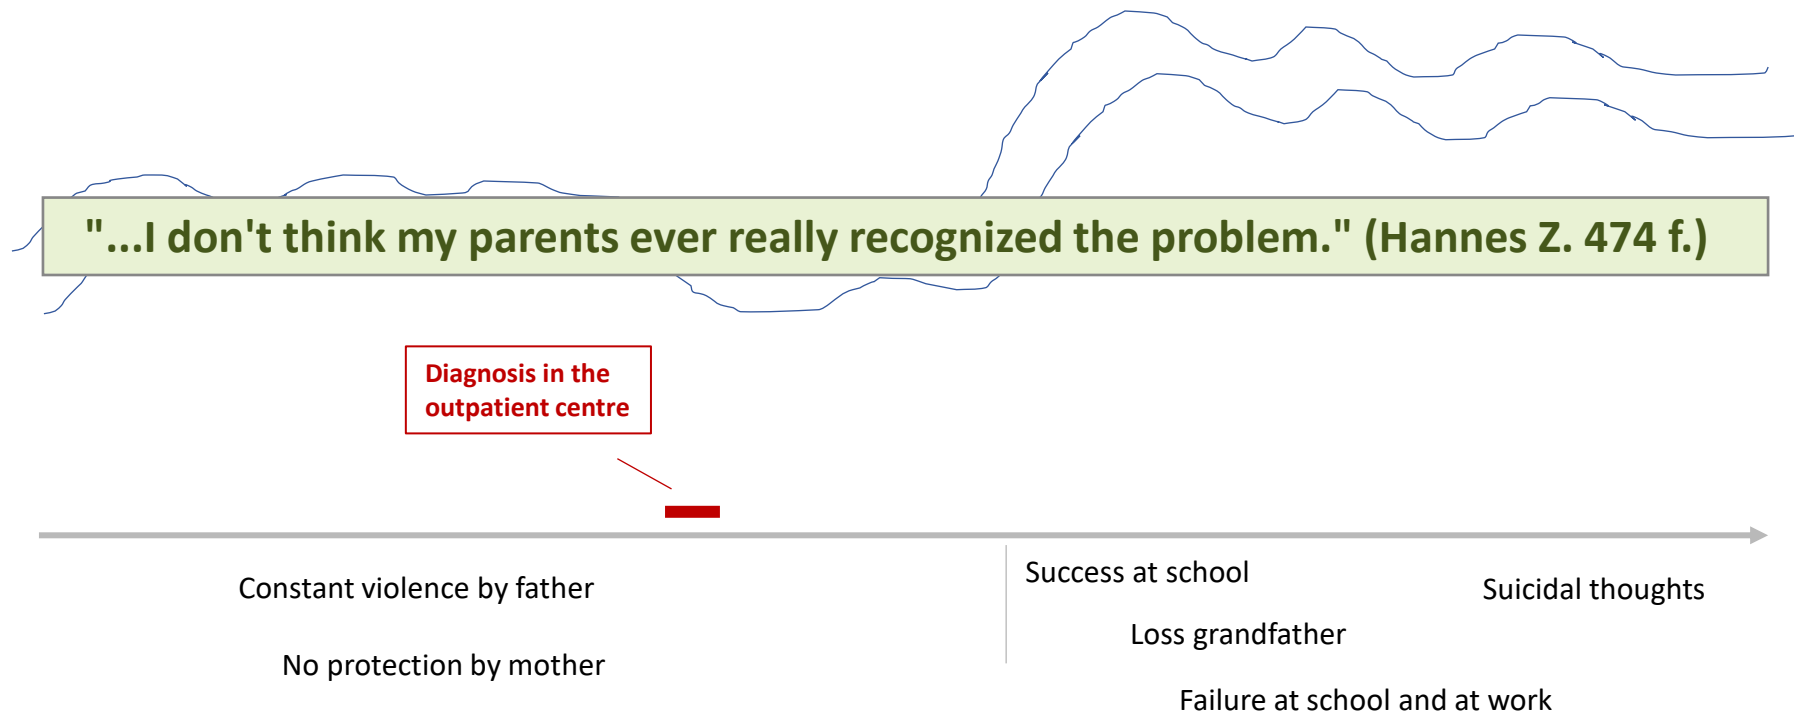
"...I don't think my parents ever really recognized the problem." (Hannes Z. 474 f.)

Diagnosis in the outpatient centre

Constant violence by father

No protection by mother

Success at school

Loss grandfather

Failure at school and at work

Suicidal thoughts